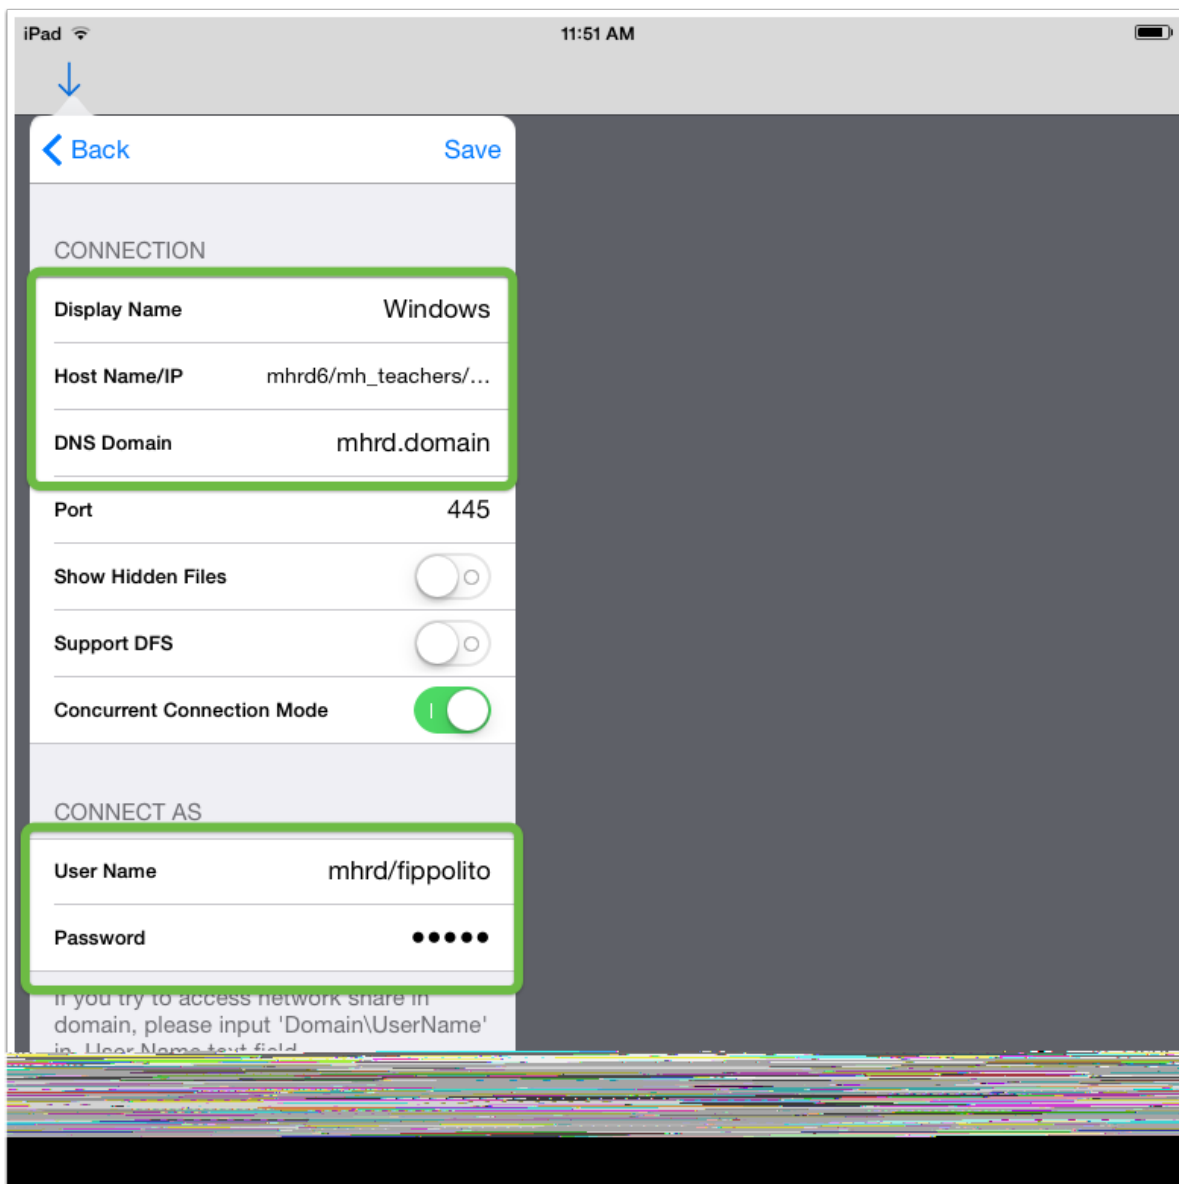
iPad 11:51 AM

Back Save

CONNECTION

Display Name Windows

Host Name/IP mhrd6/mh_teachers/...

DNS Domain mhrd.domain

Port 445

Show Hidden Files

Support DFS

Concurrent Connection Mode

CONNECT AS

User Name mhrd/fippolito

Password ●●●●●

If you try to access network share in domain, please input 'Domain\UserName' in User Name text field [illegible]